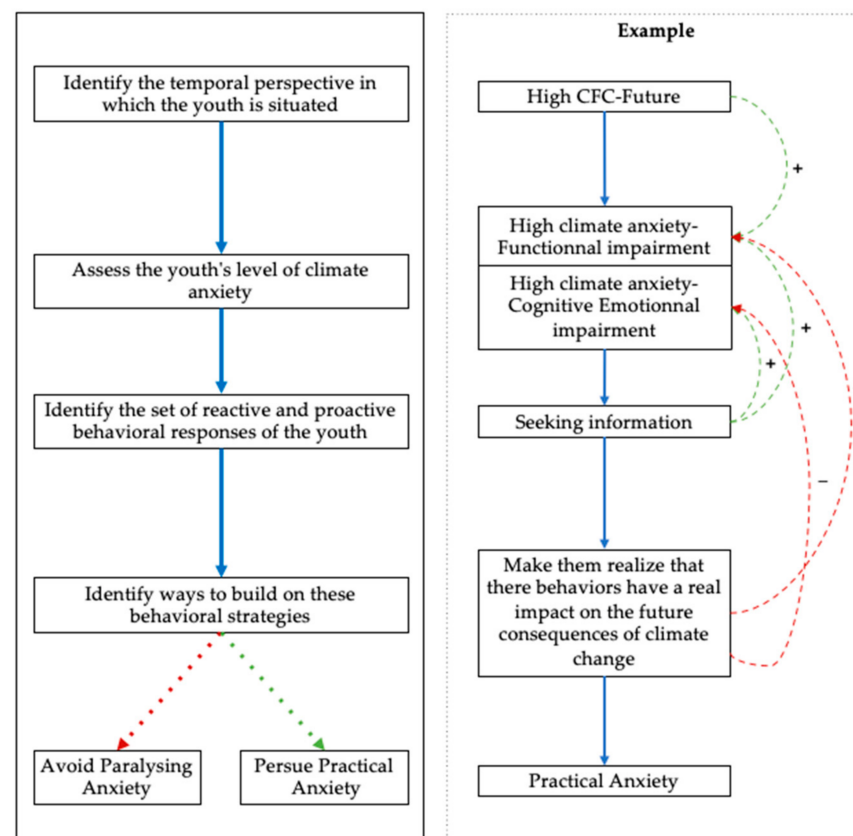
Identify the temporal perspective in which the youth is situated

Assess the youth's level of climate anxiety

Identify the set of reactive and proactive behavioral responses of the youth

Identify ways to build on these behavioral strategies

Avoid Paralysing Anxiety

Persue Practical Anxiety

Example

High CFC-Future

+

High climate anxiety-Functionnal impairment

High climate anxiety-Cognitive Emotionnal impairment

+

+

Seeking information

–

Make them realize that there behaviors have a real impact on the future consequences of climate change

Practical Anxiety